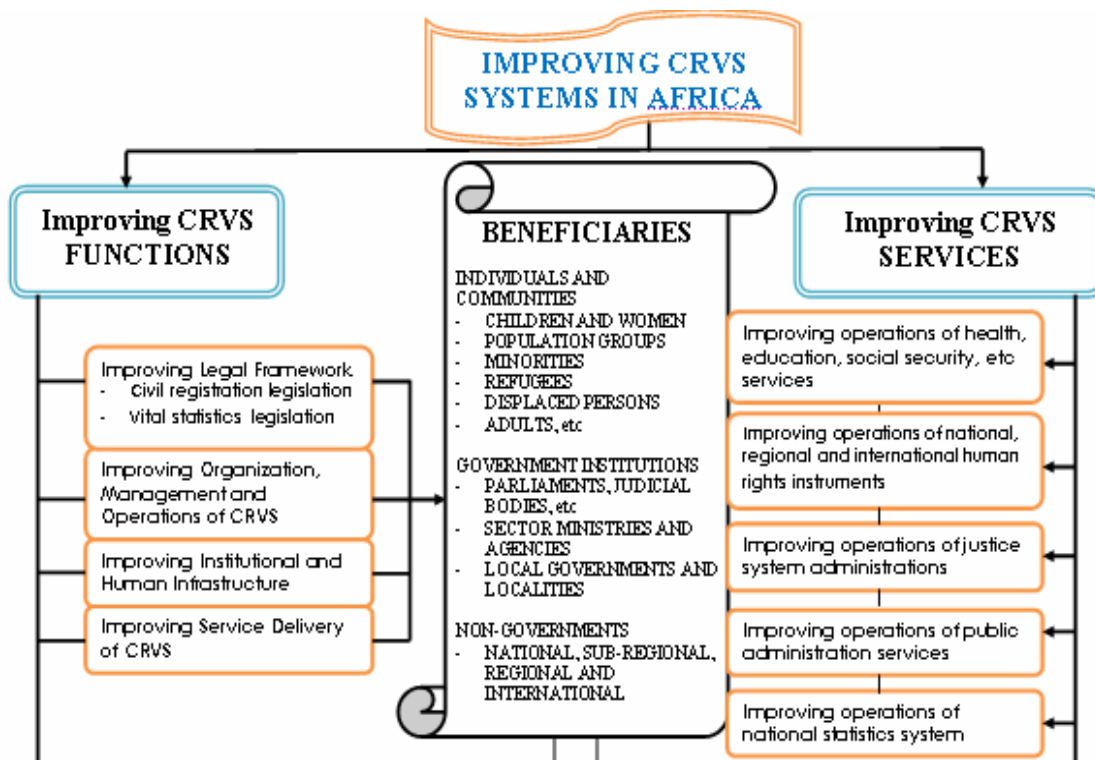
IMPROVING CRVS SYSTEMS IN AFRICA

Improving CRVS FUNCTIONS

Improving Legal Framework
- Civil registration legislation
- Vital statistics legislation

Improving Organization, Management and Operations of CRVS

Improving Institutional and Human Infrastructure

Improving Service Delivery of CRVS

BENEFICIARIES

INDIVIDUALS AND COMMUNITIES
- CHILDREN AND WOMEN
- POPULATION GROUPS
- MINORITIES
- REFUGEES
- DISPLACED PERSONS
- ADULTS, etc

GOVERNMENT INSTITUTIONS
- PARLIAMENTS, JUDICIAL BODIES, etc
- SECTOR MINISTRIES AND AGENCIES
- LOCAL GOVERNMENTS AND LOCALITIES

NON-GOVERNMENTS
- NATIONAL, SUB-REGIONAL, REGIONAL AND INTERNATIONAL

Improving CRVS SERVICES

Improving operations of health, education, social security, etc services

Improving operations of national, regional and international human rights instruments

Improving operations of justice system administrations

Improving operations of public administration services

Improving operations of national statistics system